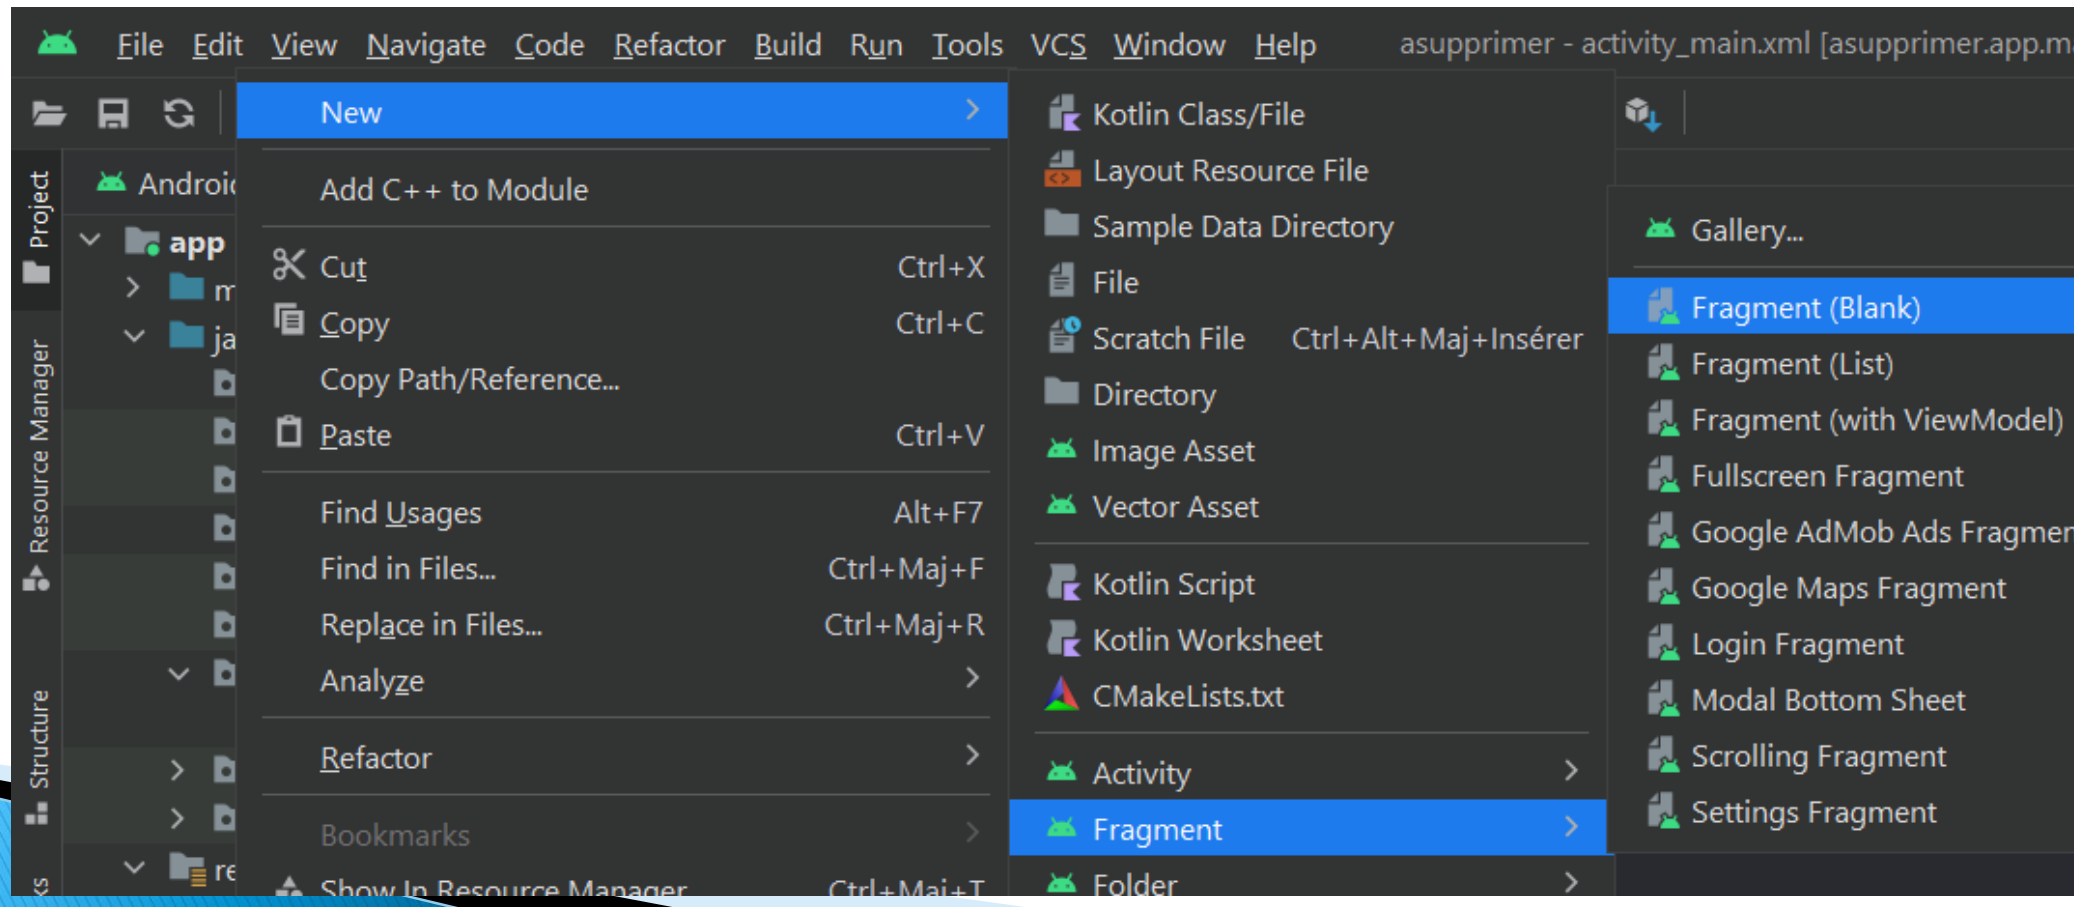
File Edit View Navigate Code Refactor Build Run Tools VCS Window Help asupprimer - activity_main.xml [asupprimer.app.m

Project

Resource Manager

Structure

Androi

app

m

ja

re

New >

Add C++ to Module

Cut Ctrl+X

Copy Ctrl+C

Copy Path/Reference...

Paste Ctrl+V

Find Usages Alt+F7

Find in Files... Ctrl+Maj+F

Replace in Files... Ctrl+Maj+R

Analyze >

Refactor >

Bookmarks >

Show In Resource Manager Ctrl+Maj+T

Kotlin Class/File

Layout Resource File

Sample Data Directory

File

Scratch File Ctrl+Alt+Maj+Insérer

Directory

Image Asset

Vector Asset

Kotlin Script

Kotlin Worksheet

CMakeLists.txt

Activity >

Fragment >

Folder >

Gallery...

Fragment (Blank)

Fragment (List)

Fragment (with ViewModel)

Fullscreen Fragment

Google AdMob Ads Fragmen

Google Maps Fragment

Login Fragment

Modal Bottom Sheet

Scrolling Fragment

Settings Fragment